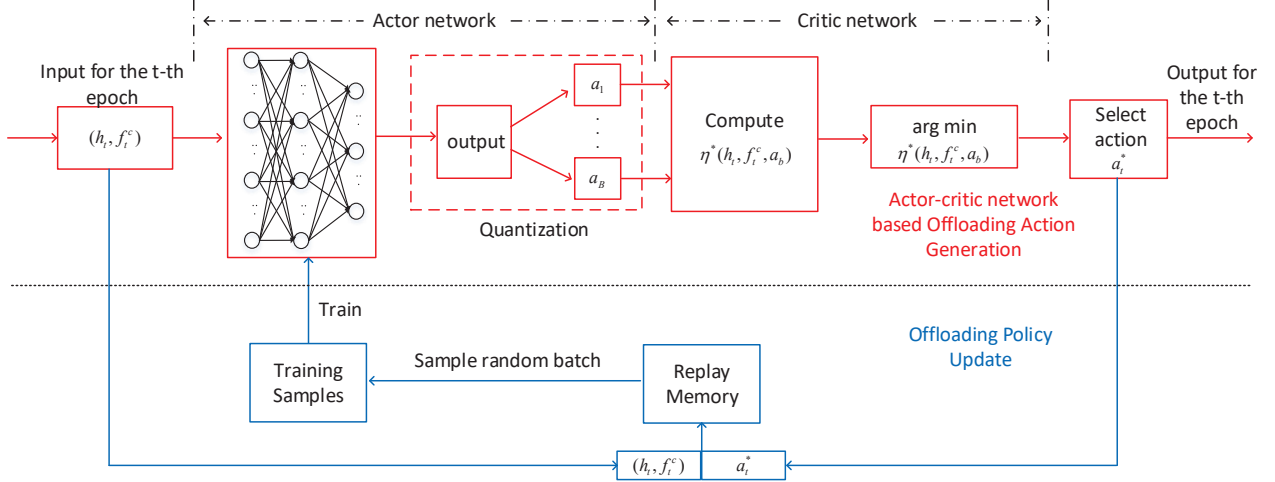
Actor network

Critic network

Input for the t-th epoch

$(h_t, f_t^c)$

output

$a_1$

$a_B$

Quantization

Compute $\eta^*(h_t, f_t^c, a_b)$

arg min $\eta^*(h_t, f_t^c, a_b)$

Select action $a_t^*$

Output for the t-th epoch

Actor-critic network based Offloading Action Generation

Train

Training Samples

Sample random batch

Replay Memory

Offloading Policy Update

$(h_t, f_t^c)$

$a_t^*$